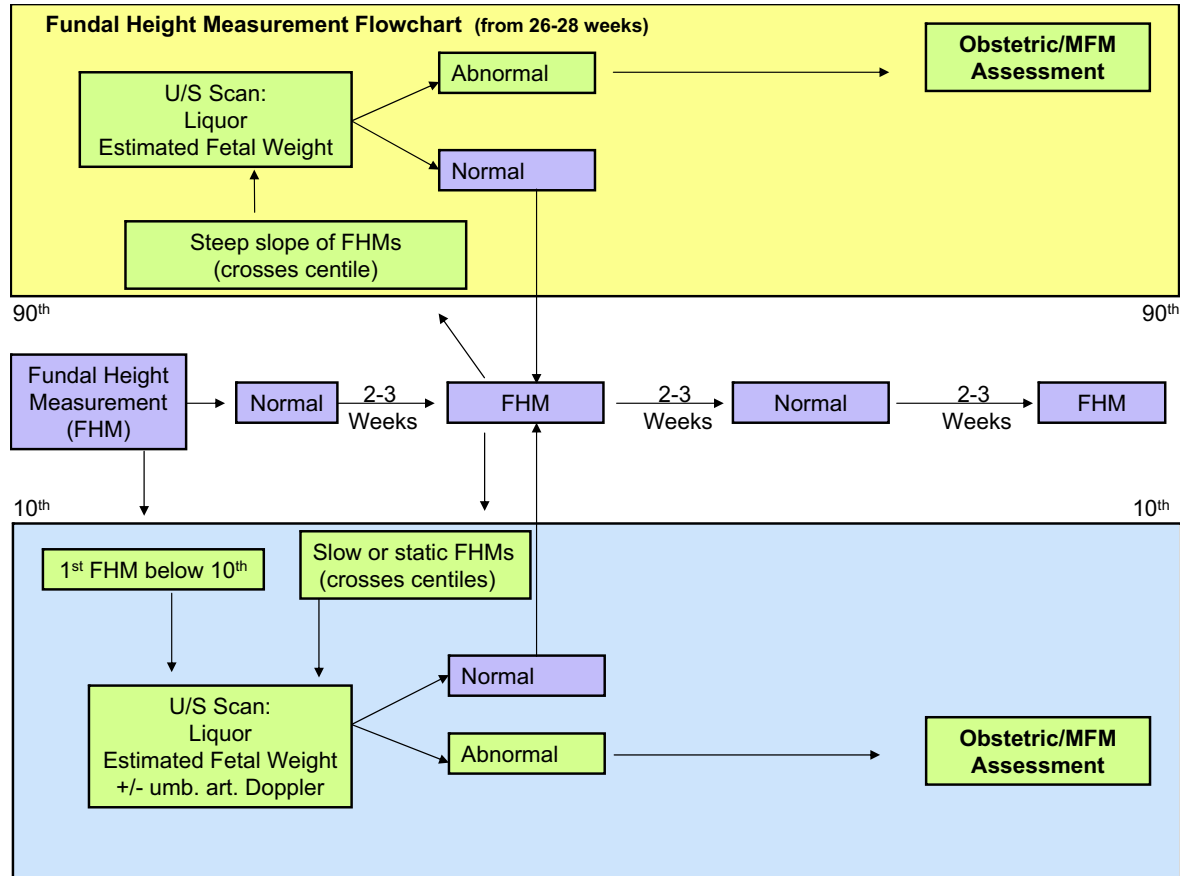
**Fundal Height Measurement Flowchart (from 26-28 weeks)**

U/S Scan:
Liquor
Estimated Fetal Weight

Abnormal

Obstetric/MFM Assessment

Normal

Steep slope of FHMs (crosses centile)

$90^{th}$

$90^{th}$

Fundal Height Measurement (FHM)

Normal

2-3 Weeks

FHM

2-3 Weeks

Normal

2-3 Weeks

FHM

$10^{th}$

$10^{th}$

$1^{st}$ FHM below $10^{th}$

Slow or static FHMs (crosses centiles)

Normal

U/S Scan:
Liquor
Estimated Fetal Weight
+/- umb. art. Doppler

Abnormal

Obstetric/MFM Assessment